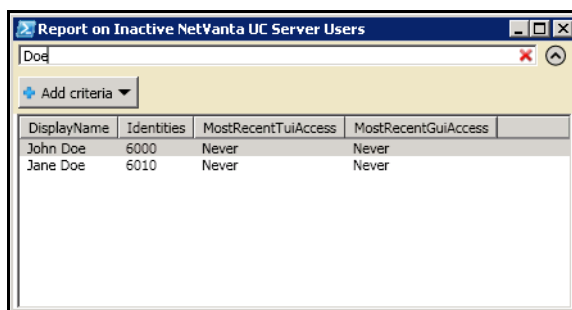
Report on Inactive NetVanta UC Server Users

Doe

Add criteria

| DisplayName | Identities | MostRecentTuiAccess | MostRecentGuiAccess |
|---|---|---|---|
| John Doe | 6000 | Never | Never |
| Jane Doe | 6010 | Never | Never |